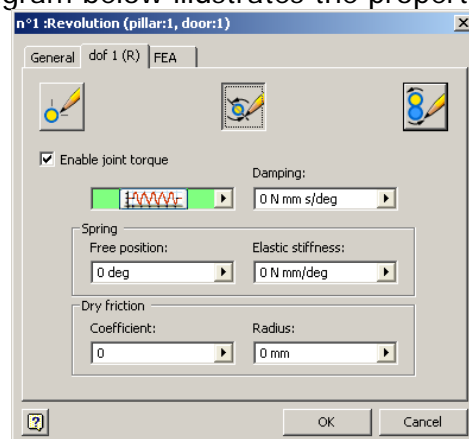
gram below illustrates the propert

n°1 :Revolution (pillar:1, door:1)

×

General | dof 1 (R) | FEA

Enable joint torque

Damping:

0 N mm s/deg

Spring

Free position:

0 deg

Elastic stiffness:

0 N mm/deg

Dry friction

Coefficient:

0

Radius:

0 mm

?

OK

Cancel